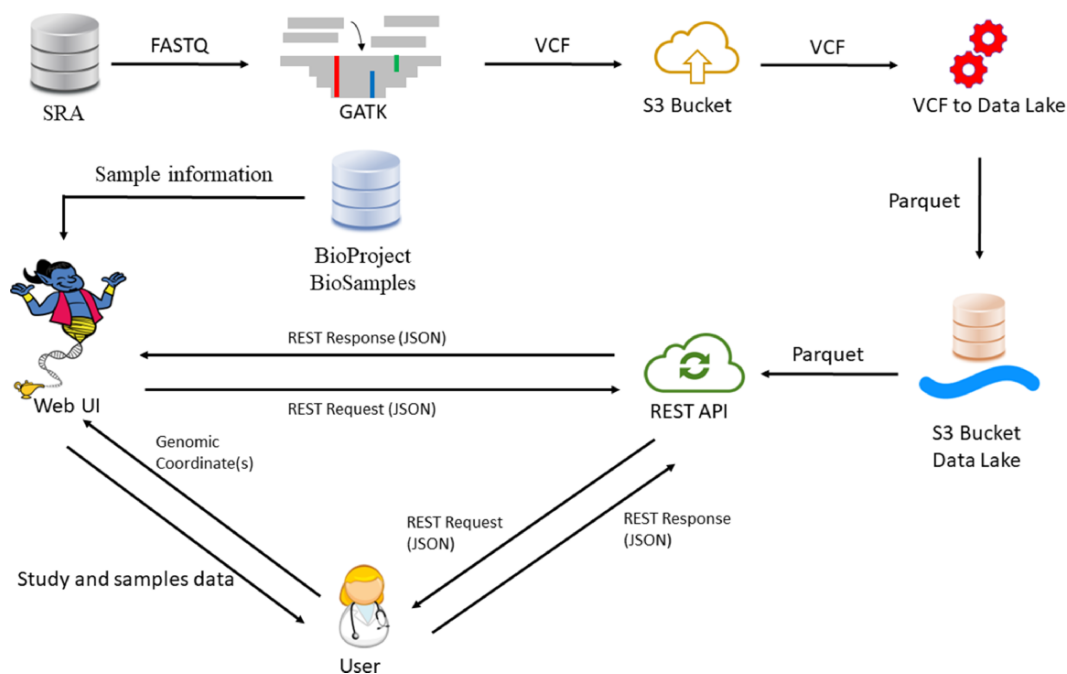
SRA

FASTQ

GATK

VCF

S3 Bucket

VCF

VCF to Data Lake

Sample information

BioProject
BioSamples

Parquet

REST Response (JSON)

REST Request (JSON)

Web UI

REST API

Parquet

S3 Bucket
Data Lake

Genomic
Coordinate(s)

REST Request
(JSON)

REST Response
(JSON)

Study and samples data

User